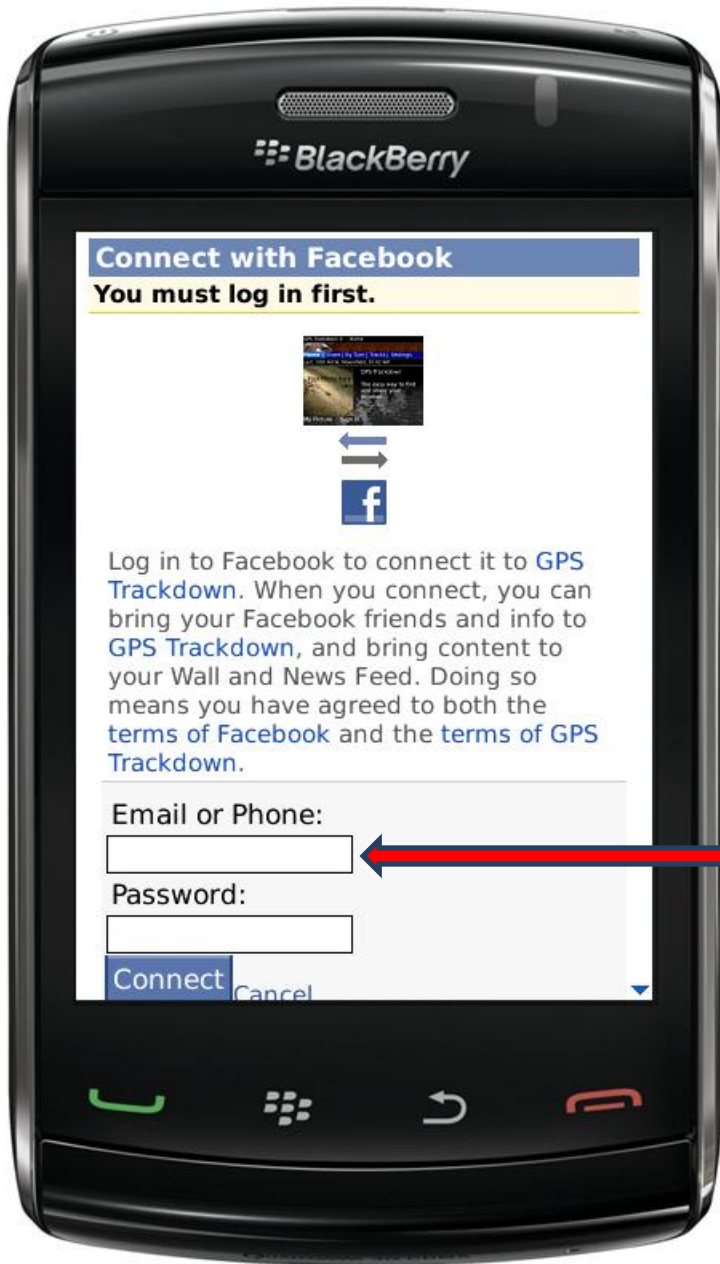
BlackBerry

Connect with Facebook
You must log in first.

f

Log in to Facebook to connect it to GPS Trackdown. When you connect, you can bring your Facebook friends and info to GPS Trackdown, and bring content to your Wall and News Feed. Doing so means you have agreed to both the terms of Facebook and the terms of GPS Trackdown.

Email or Phone:

Password:

Connect Cancel